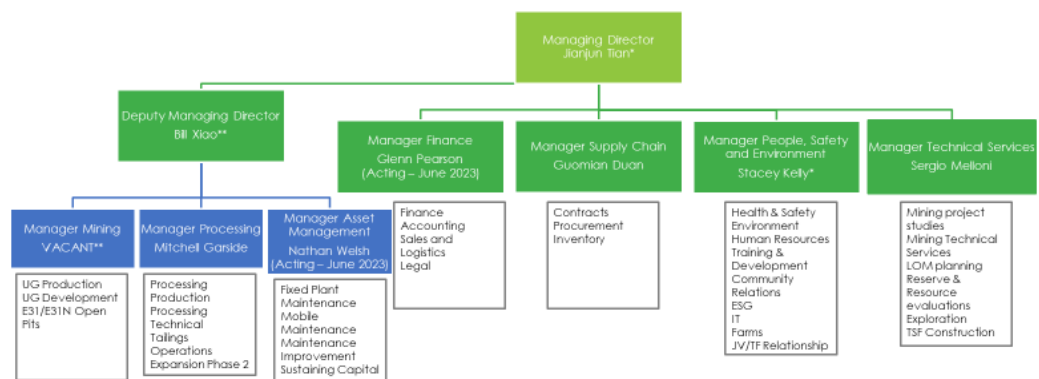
Managing Director
Jianjun Tian*

Deputy Managing Director
Bill Xiao**

Manager Finance
Glenn Pearson
(Acting – June 2023)

Manager Supply Chain
Guomian Duan

Manager People, Safety and Environment
Stacey Kelly*

Manager Technical Services
Sergio Melloni

Manager Mining
VACANT**

Manager Processing
Mitchell Garside

Manager Asset Management
Nathan Welsh
(Acting – June 2023)

Finance
Accounting
Sales and Logistics
Legal

Contracts
Procurement
Inventory

Health & Safety
Environment
Human Resources
Training & Development
Community Relations
ESG
IT
Farms
JV/TF Relationship

Mining project studies
Mining Technical Services
LOM planning
Reserve & Resource evaluations
Exploration
TSF Construction

UG Production
UG Development
E31/E31N Open Pits

Processing Production
Processing Technical
Tailings Operations
Expansion Phase 2

Fixed Plant Maintenance
Mobile Maintenance
Maintenance Improvement
Sustaining Capital